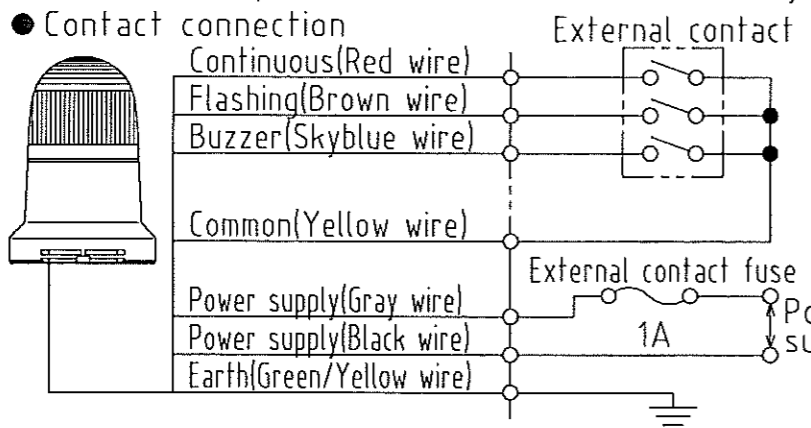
● Contact connection

External contact

Continuous(Red wire)

Flashing(Brown wire)

Buzzer(Skyblue wire)

Common(Yellow wire)

External contact fuse

Power supply(Gray wire)

Power supply(Black wire)

Earth(Green/Yellow wire)

1A

Po

su